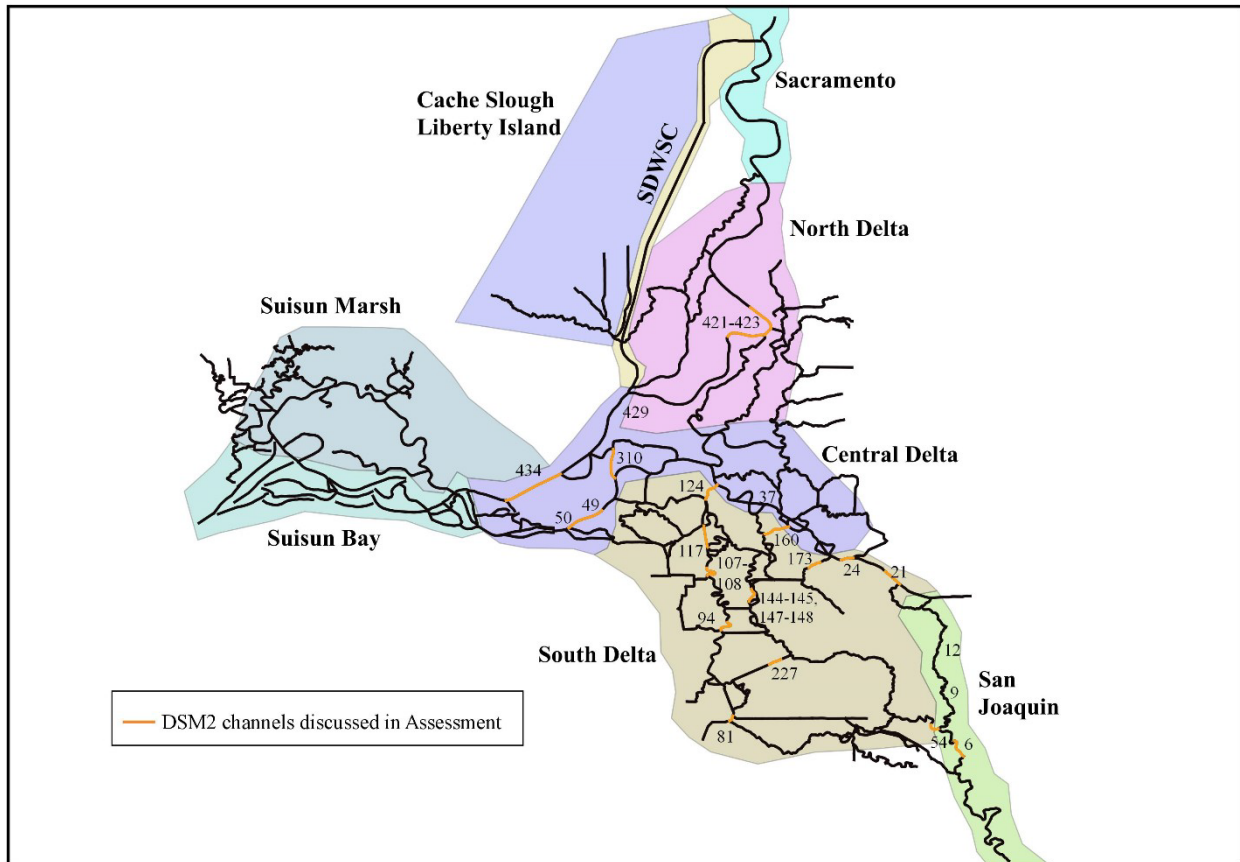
Sacramento

Cache Slough Liberty Island

SDWSC

North Delta

Suisun Marsh

421-423

429

Central Delta

434

310

124

37

49

50

Suisun Bay

117

160

107-108

173

24

21

144-145, 147-148

94

South Delta

12

227

San Joaquin

9

DSM2 channels discussed in Assessment

81

54

6